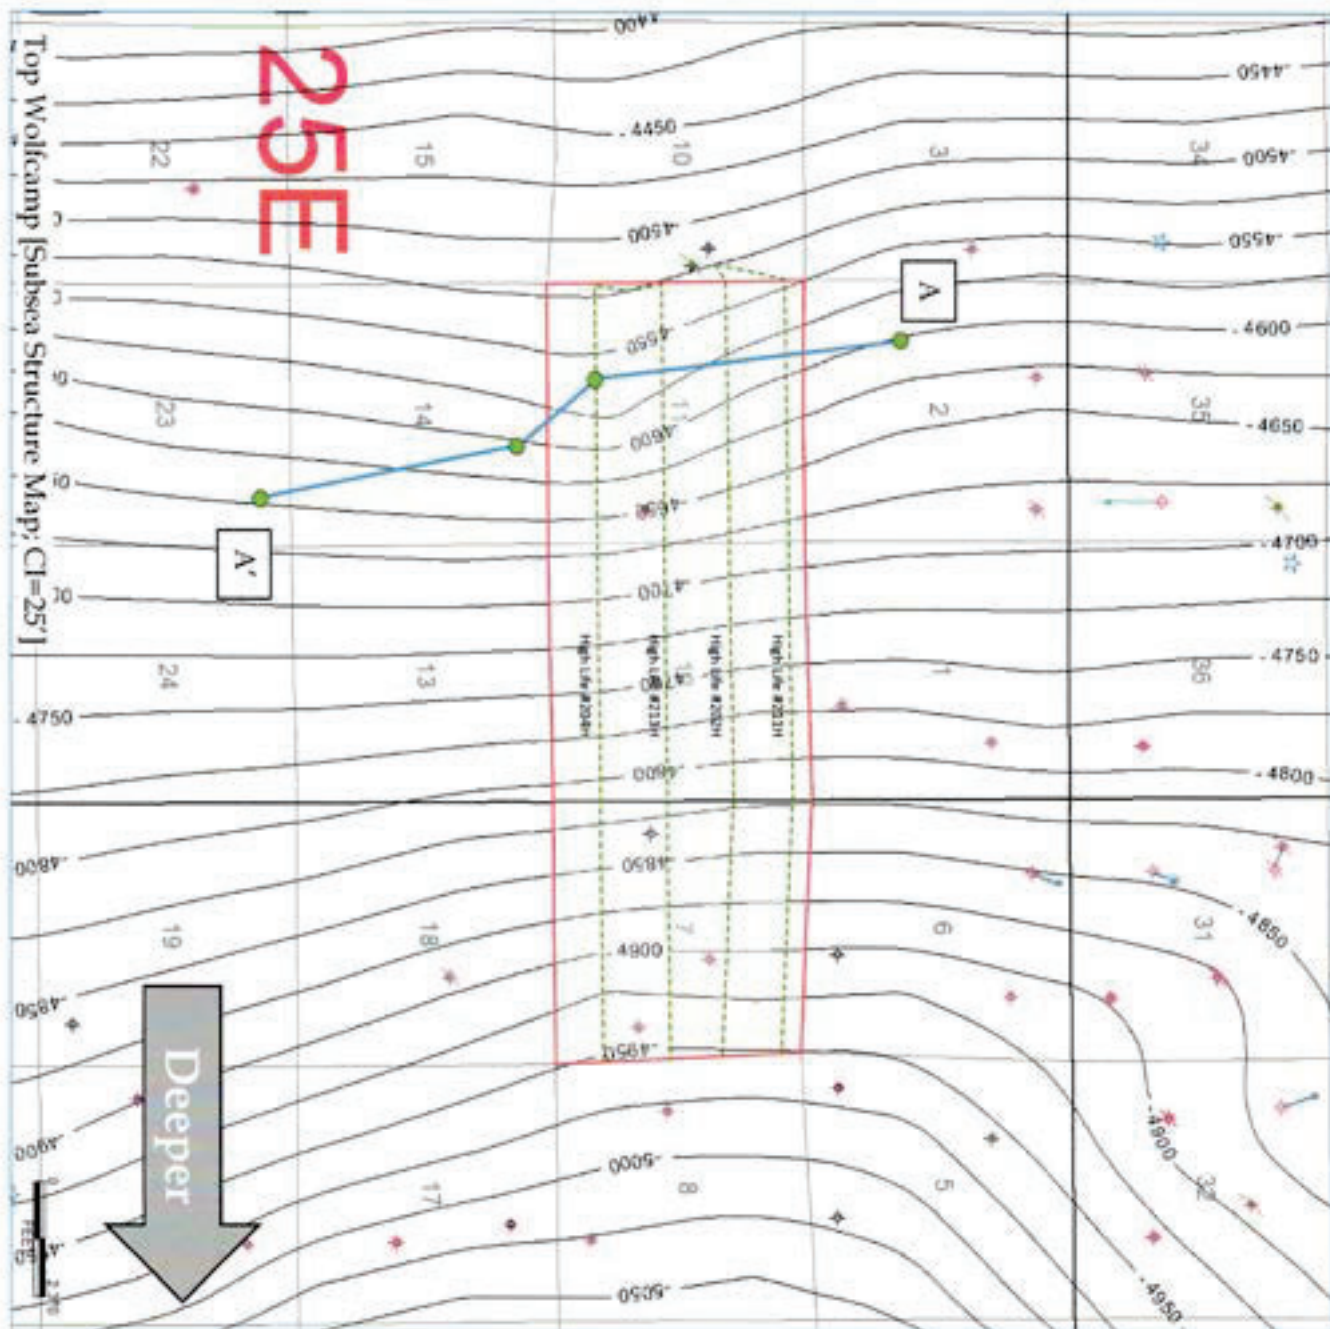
Top Wolfcamp [Subsea Structure Map; CI=25']

25E

-4400
-4450
-4500
-4550
-4600
-4650
-4700
-4750
-4800
-4850
-4900
-4950
-5000
-5050

-4450
-4500
-4550
-4600
-4650
-4700
-4750
-4800
-4850
-4900
-4950

-4750
-4800
-4850
-4900

22 15 10 3 34
23 14 11 2 35
24 13 12 1 36
19 18 7 6 31
17 8 5 32

A
A'

High Life #204H
High Life #213H
High Life #202H
High Life #201H

Deeper

FEET